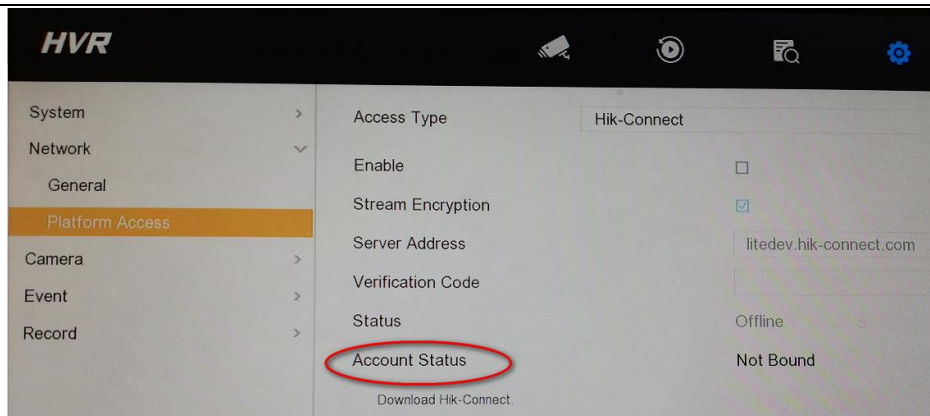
HVR

System >
Network
General
Platform Access
Camera >
Event >
Record >

Access Type | Hik-Connect
Enable
Stream Encryption
Server Address | litedev.hik-connect.com
Verification Code
Status | Offline
Account Status | Not Bound
Download Hik-Connect